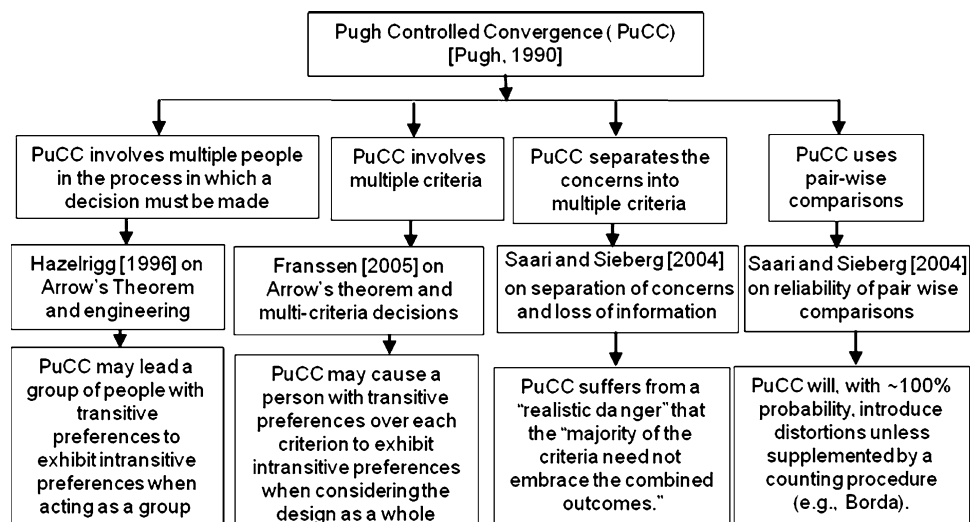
Pugh Controlled Convergence ( PuCC) [Pugh, 1990]

PuCC involves multiple people in the process in which a decision must be made

Hazelrigg [1996] on Arrow's Theorem and engineering

PuCC may lead a group of people with transitive preferences to exhibit intransitive preferences when acting as a group

PuCC involves multiple criteria

Franssen [2005] on Arrow's theorem and multi-criteria decisions

PuCC may cause a person with transitive preferences over each criterion to exhibit intransitive preferences when considering the design as a whole

PuCC separates the concerns into multiple criteria

Saari and Sieberg [2004] on separation of concerns and loss of information

PuCC suffers from a "realistic danger" that the "majority of the criteria need not embrace the combined outcomes."

PuCC uses pair-wise comparisons

Saari and Sieberg [2004] on reliability of pair wise comparisons

PuCC will, with ~100% probability, introduce distortions unless supplemented by a counting procedure (e.g., Borda).